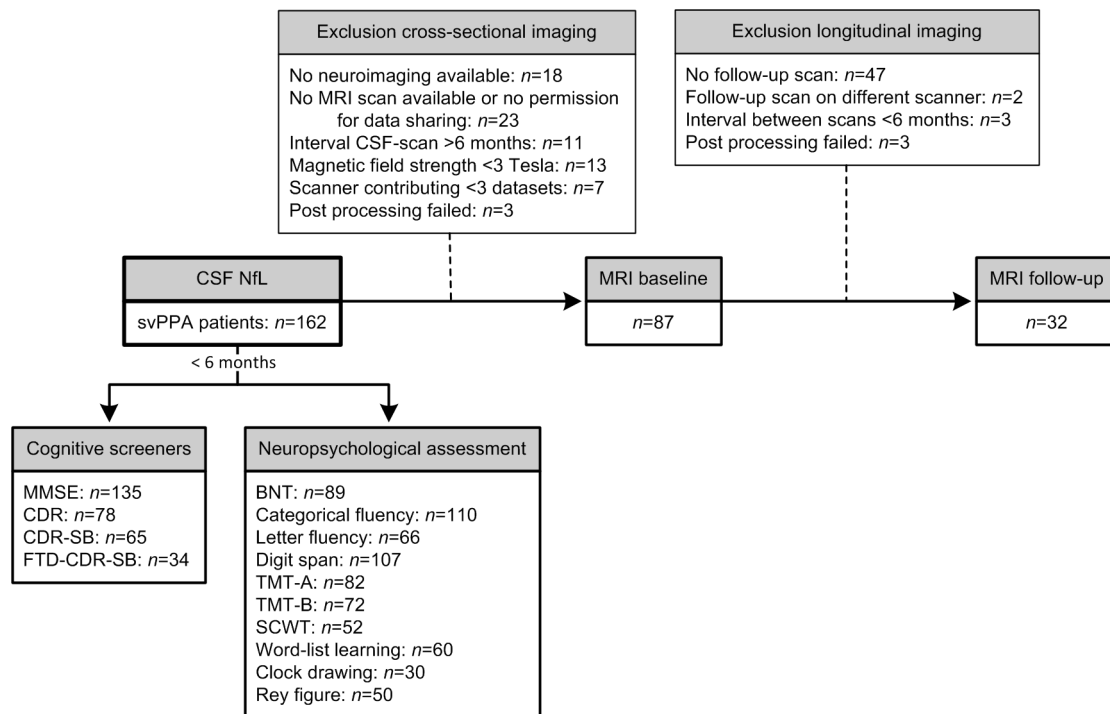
Exclusion cross-sectional imaging

No neuroimaging available: $n$=18
No MRI scan available or no permission for data sharing: $n$=23
Interval CSF-scan >6 months: $n$=11
Magnetic field strength <3 Tesla: $n$=13
Scanner contributing <3 datasets: $n$=7
Post processing failed: $n$=3

Exclusion longitudinal imaging

No follow-up scan: $n$=47
Follow-up scan on different scanner: $n$=2
Interval between scans <6 months: $n$=3
Post processing failed: $n$=3

CSF NfL

svPPA patients: $n$=162

MRI baseline

$n$=87

MRI follow-up

$n$=32

< 6 months

Cognitive screeners

MMSE: $n$=135
CDR: $n$=78
CDR-SB: $n$=65
FTD-CDR-SB: $n$=34

Neuropsychological assessment

BNT: $n$=89
Categorical fluency: $n$=110
Letter fluency: $n$=66
Digit span: $n$=107
TMT-A: $n$=82
TMT-B: $n$=72
SCWT: $n$=52
Word-list learning: $n$=60
Clock drawing: $n$=30
Rey figure: $n$=50